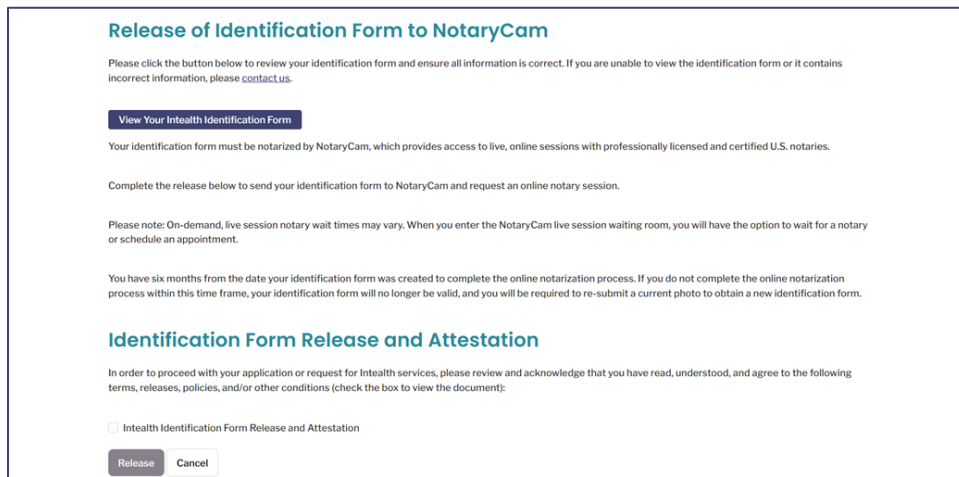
Release of Identification Form to NotaryCam

Please click the button below to review your identification form and ensure all information is correct. If you are unable to view the identification form or it contains incorrect information, please contact us.

View Your Intealth Identification Form

Your identification form must be notarized by NotaryCam, which provides access to live, online sessions with professionally licensed and certified U.S. notaries.

Complete the release below to send your identification form to NotaryCam and request an online notary session.

Please note: On-demand, live session notary wait times may vary. When you enter the NotaryCam live session waiting room, you will have the option to wait for a notary or schedule an appointment.

You have six months from the date your identification form was created to complete the online notarization process. If you do not complete the online notarization process within this time frame, your identification form will no longer be valid, and you will be required to re-submit a current photo to obtain a new identification form.

Identification Form Release and Attestation

In order to proceed with your application or request for Intealth services, please review and acknowledge that you have read, understood, and agree to the following terms, releases, policies, and/or other conditions (check the box to view the document):

Intealth Identification Form Release and Attestation

Release Cancel